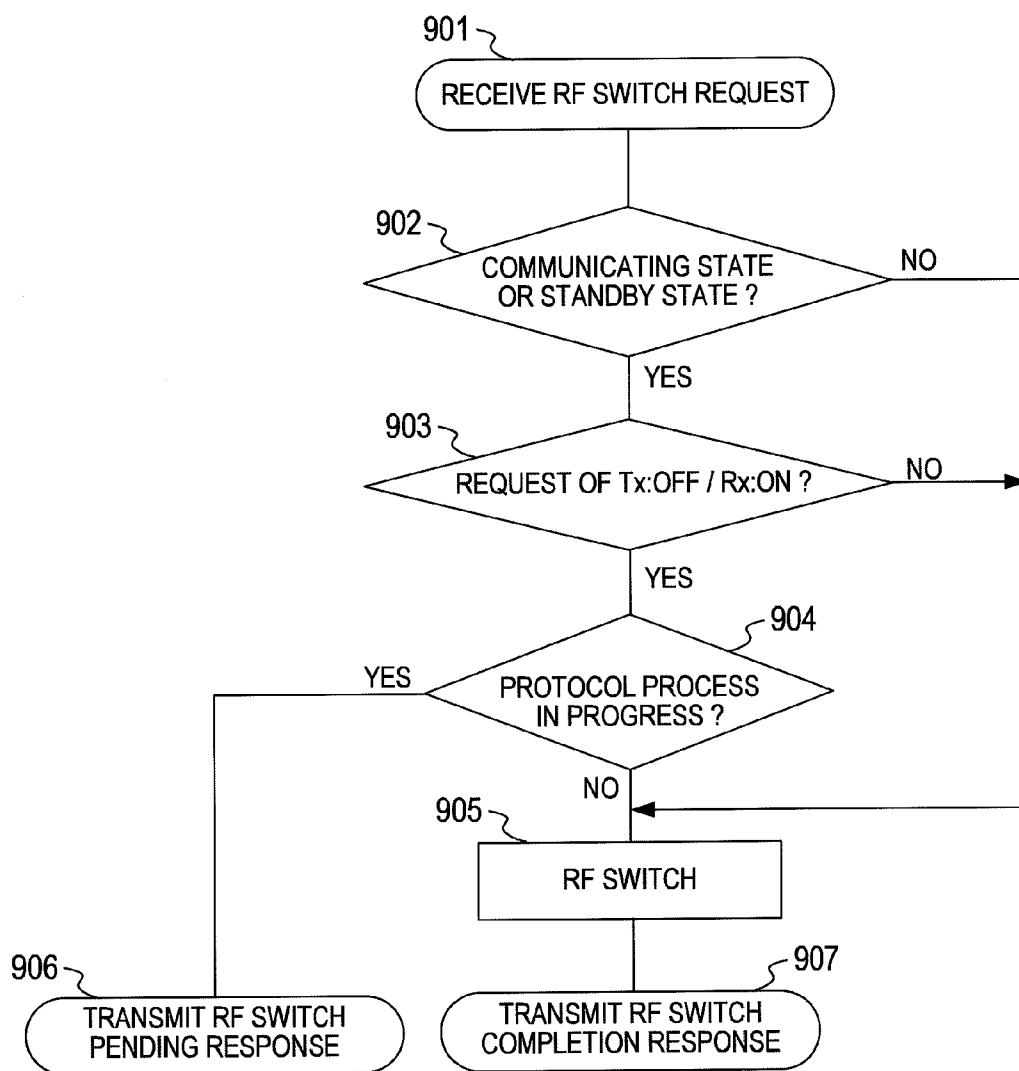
901
RECEIVE RF SWITCH REQUEST

902
COMMUNICATING STATE OR STANDBY STATE ?
NO
YES

903
REQUEST OF Tx:OFF / Rx:ON ?
NO
YES

904
PROTOCOL PROCESS IN PROGRESS ?
YES
NO

905
RF SWITCH

906
TRANSMIT RF SWITCH PENDING RESPONSE

907
TRANSMIT RF SWITCH COMPLETION RESPONSE